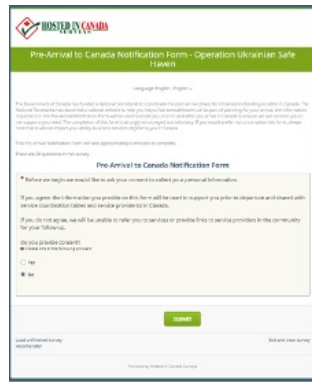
HOSTED IN CANADA

Pre-Arrival to Canada Notification Form - Operation Ukrainian Safe Haven

Language: English | English

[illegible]

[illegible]

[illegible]

Pre-Arrival to Canada Notification Form

* Before we begin we would like to ask your consent to collect your personal information.

If you agree, the information you provide on this form will be used to support you prior to departure and shared with service coordination tables and service providers in Canada.

If you do not agree, we will be unable to refer you to services or provide links to service providers in the community for your follow-up.

Do you provide consent?
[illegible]

Yes

No

SUBMIT

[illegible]

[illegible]

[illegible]